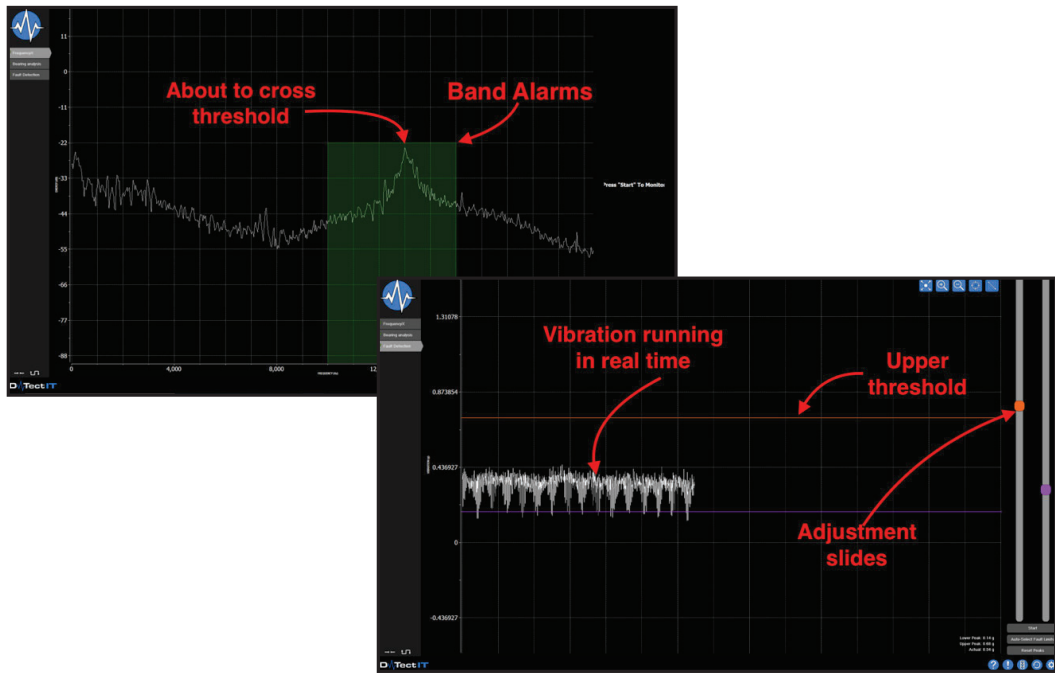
Frequency(f)
Bearing analysis
Fault Detection

11
0
-11
-22
-33
-44
-55
-66
-77
-88

0
4,000
8,000
12

About to cross threshold

Band Alarms

Press "Start" To Monitor

DETectIT

Frequency(f)
Bearing analysis
Fault Detection

1.31078
0.873854
0.436927
0
-0.436927

Vibration running in real time

Upper threshold

Adjustment slides

Start
Auto Select Fault Limits
Reset Peaks

Lower Peak: 0.16 g
Upper Peak: 0.66 g
Actual: 0.34 g

DETectIT